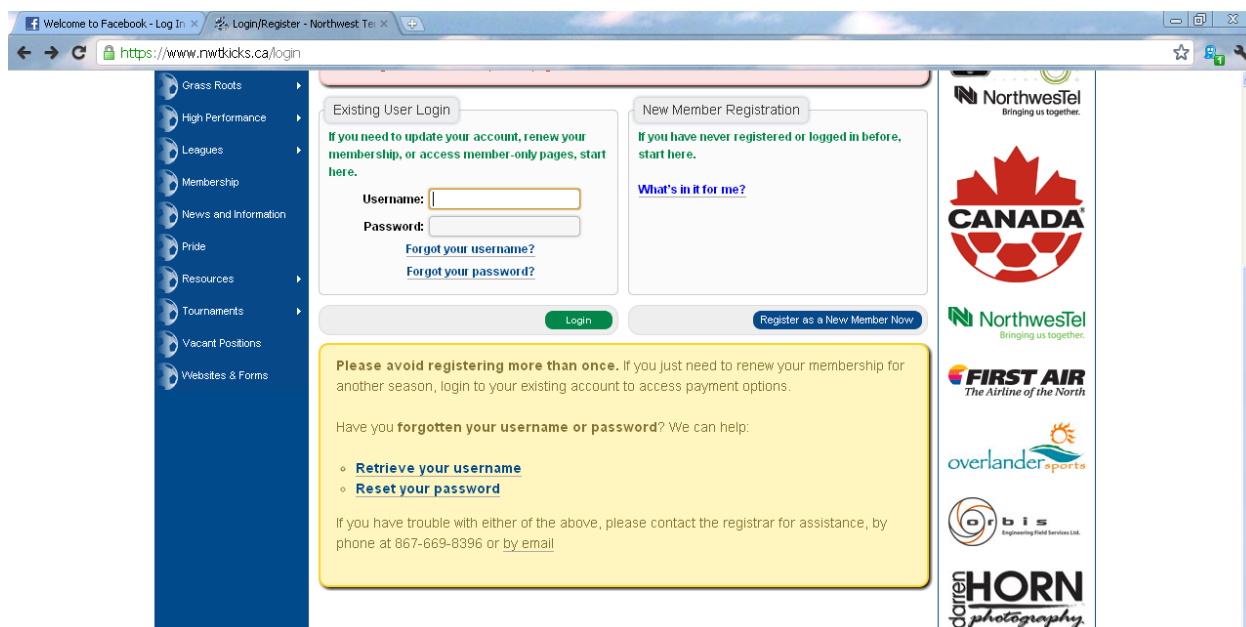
Welcome to Facebook - Log In ×
Login/Register - Northwest Te ×

https://www.nwtkicks.ca/login

Grass Roots
High Performance
Leagues
Membership
News and Information
Pride
Resources
Tournaments
Vacant Positions
Websites & Forms

Existing User Login

If you need to update your account, renew your membership, or access member-only pages, start here.

Username:
Password:
Forgot your username?
Forgot your password?

Login

New Member Registration

If you have never registered or logged in before, start here.

What's in it for me?

Register as a New Member Now

Please avoid registering more than once. If you just need to renew your membership for another season, login to your existing account to access payment options.

Have you forgotten your username or password? We can help:

- Retrieve your username
- Reset your password

If you have trouble with either of the above, please contact the registrar for assistance, by phone at 867-669-8396 or by email

NorthwesTel
Bringing us together.

CANADA

NorthwesTel
Bringing us together.

FIRST AIR
The Airline of the North

overlander sports

orbis
Engineering Field Services Ltd.

darren HORN
photography